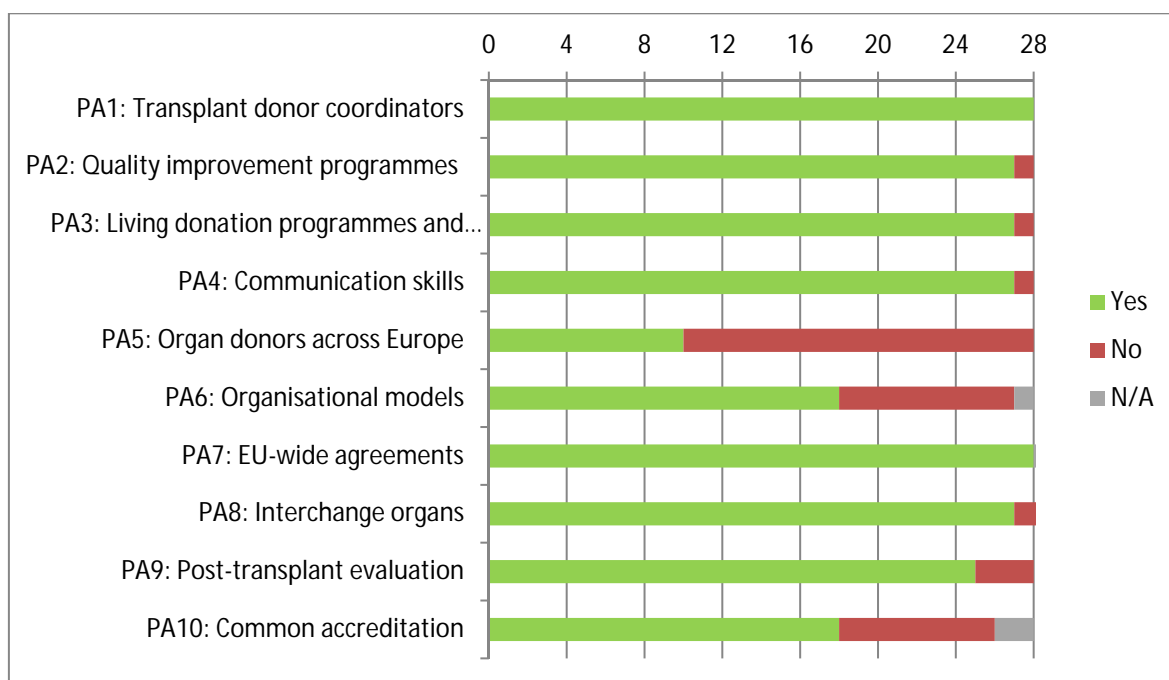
0 4 8 12 16 20 24 28

PA1: Transplant donor coordinators
PA2: Quality improvement programmes
PA3: Living donation programmes and…
PA4: Communication skills
PA5: Organ donors across Europe
PA6: Organisational models
PA7: EU-wide agreements
PA8: Interchange organs
PA9: Post-transplant evaluation
PA10: Common accreditation

Yes
No
N/A